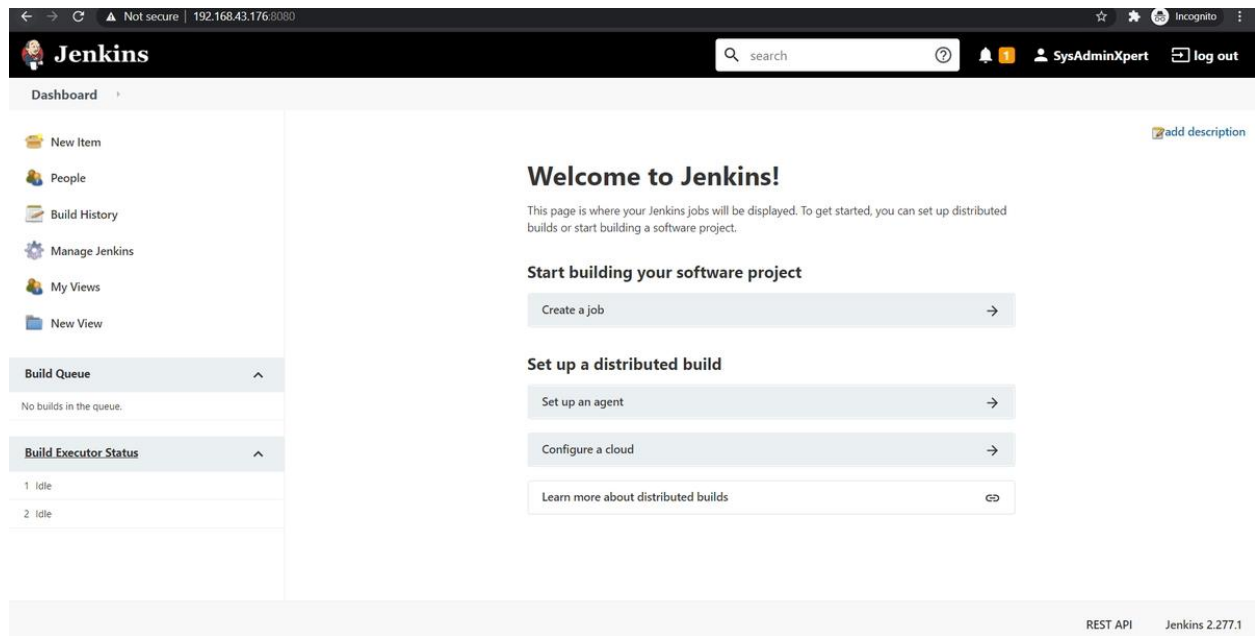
Not secure | 192.168.43.176:8080

Incognito

Jenkins

search

1

SysAdminXpert

log out

Dashboard

New Item

People

Build History

Manage Jenkins

My Views

New View

Build Queue

No builds in the queue.

Build Executor Status

1 Idle

2 Idle

add description

Welcome to Jenkins!

This page is where your Jenkins jobs will be displayed. To get started, you can set up distributed builds or start building a software project.

Start building your software project

Create a job

Set up a distributed build

Set up an agent

Configure a cloud

Learn more about distributed builds

REST API

Jenkins 2.277.1